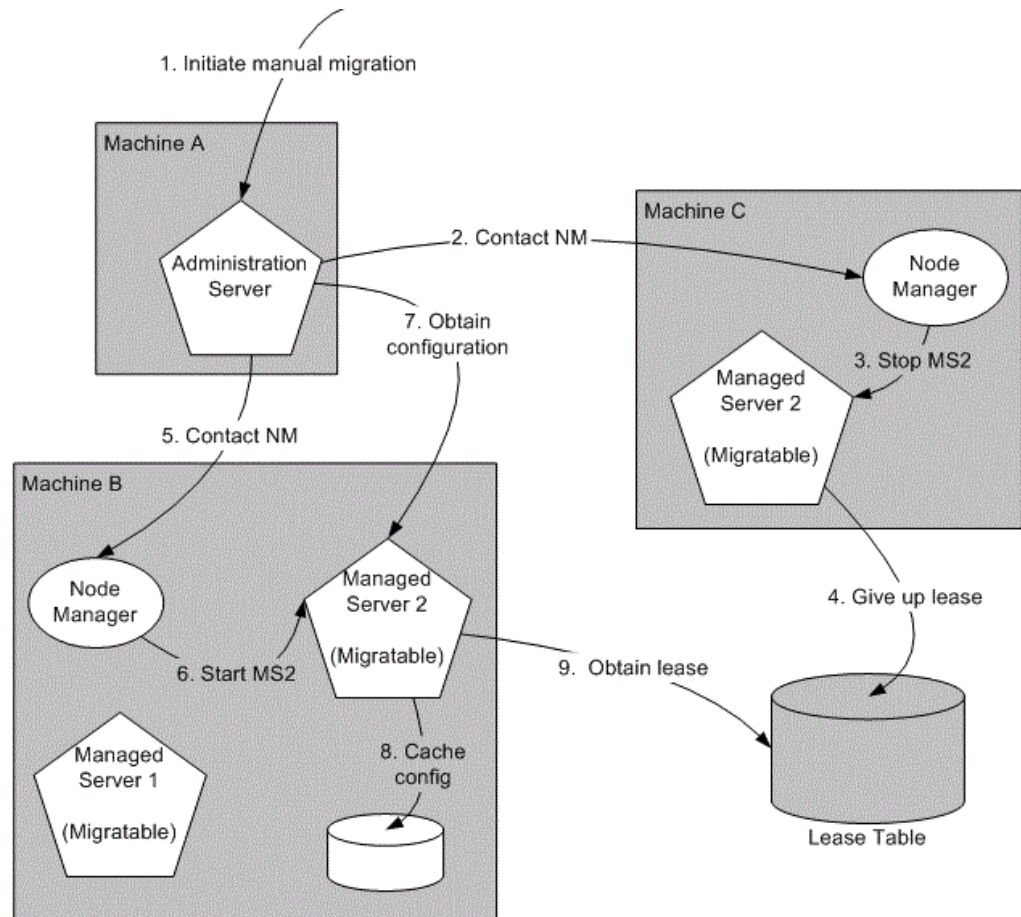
1. Initiate manual migration

Machine A

Administration Server

2. Contact NM

7. Obtain configuration

Machine C

Node Manager

3. Stop MS2

Managed Server 2

(Migratable)

5. Contact NM

Machine B

Node Manager

Managed Server 2

(Migratable)

6. Start MS2

4. Give up lease

9. Obtain lease

8. Cache config

Managed Server 1

(Migratable)

Lease Table